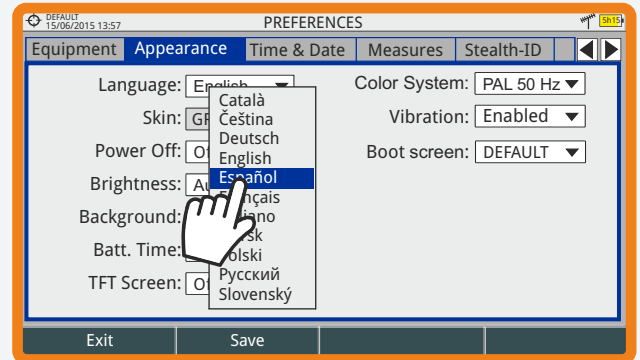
DEFAULT
15/06/2015 13:57
PREFERENCES
5h15

Equipment | Appearance | Time & Date | Measures | Stealth-ID

Language: English
Skin: GF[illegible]
Power Off: Of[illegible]
Brightness: Au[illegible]
Background:
Batt. Time:
TFT Screen: Of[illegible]

Català
Čeština
Deutsch
English
Español
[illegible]nçais
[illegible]iano
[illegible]sk
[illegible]olski
Русский
Slovenský

Color System: PAL 50 Hz
Vibration: Enabled
Boot screen: DEFAULT

Exit
Save